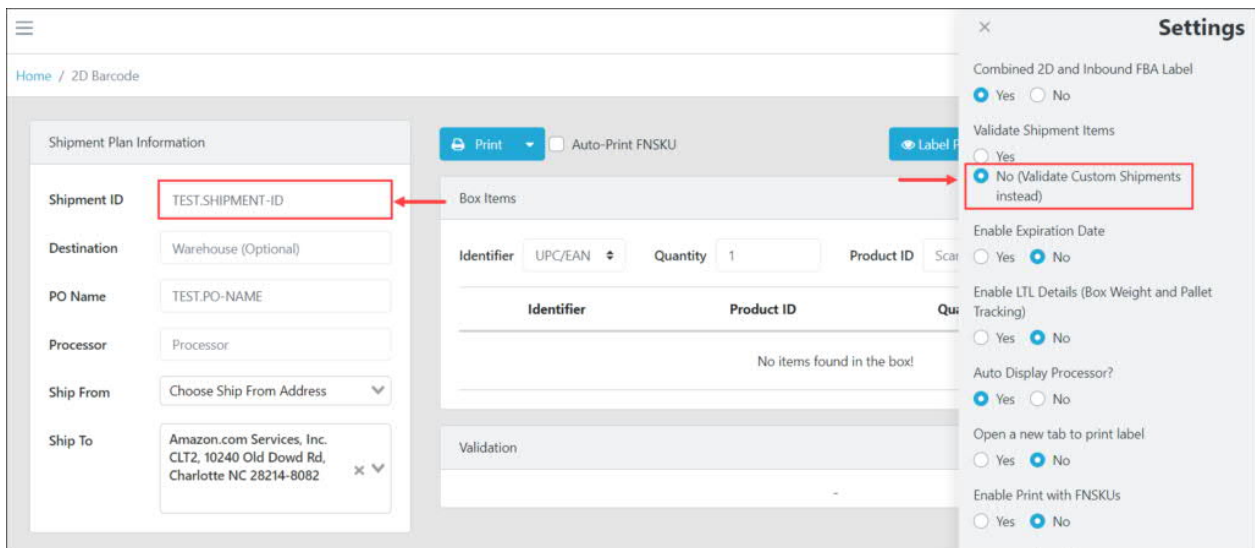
Home / 2D Barcode

Shipment Plan Information

Shipment ID TEST.SHIPMENT-ID

Destination Warehouse (Optional)

PO Name TEST.PO-NAME

Processor Processor

Ship From Choose Ship From Address

Ship To Amazon.com Services, Inc. CLT2, 10240 Old Dowd Rd, Charlotte NC 28214-8082

Print

Auto-Print FNSKU

Label P

Box Items

Identifier UPC/EAN

Quantity 1

Product ID Scar

| Identifier | Product ID | Qu |
|---|---|---|
| No items found in the box! | | |

Validation

-

Settings

Combined 2D and Inbound FBA Label
Yes No

Validate Shipment Items
Yes
No (Validate Custom Shipments instead)

Enable Expiration Date
Yes No

Enable LTL Details (Box Weight and Pallet Tracking)
Yes No

Auto Display Processor?
Yes No

Open a new tab to print label
Yes No

Enable Print with FNSKUs
Yes No